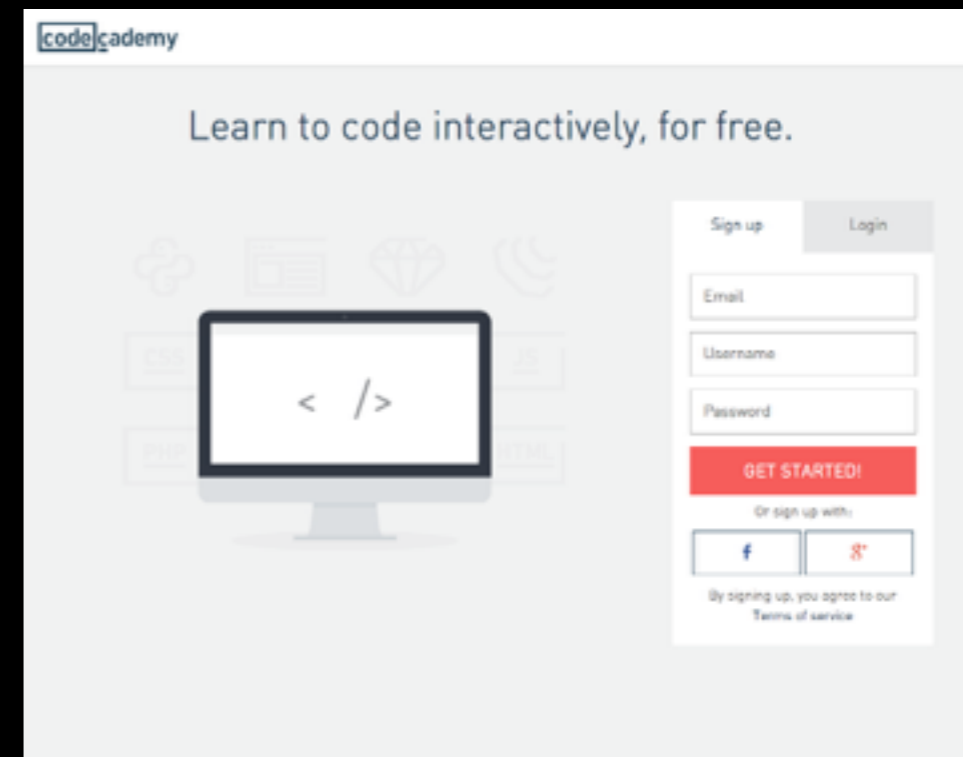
codecademy

Learn to code interactively, for free.

CSS
JS
PHP
HTML

< />

Sign up
Login

Email
Username
Password

GET STARTED!

Or sign up with:

f
g+

By signing up, you agree to our Terms of service